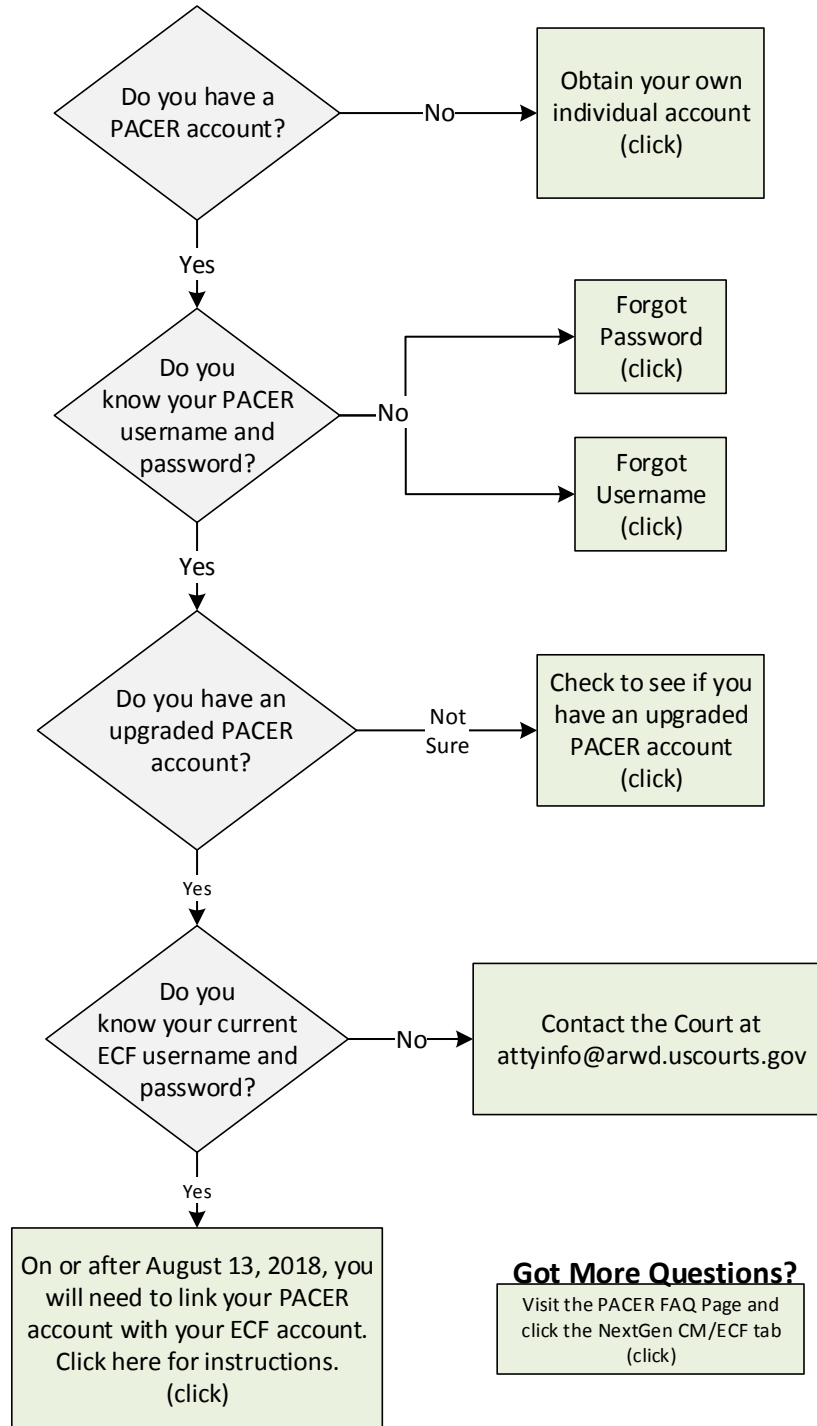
Do you have a PACER account?

No

Obtain your own individual account (click)

Yes

Do you know your PACER username and password?

No

Forgot Password (click)

Forgot Username (click)

Yes

Do you have an upgraded PACER account?

Not Sure

Check to see if you have an upgraded PACER account (click)

Yes

Do you know your current ECF username and password?

No

Contact the Court at attyinfo@arwd.uscourts.gov

Yes

On or after August 13, 2018, you will need to link your PACER account with your ECF account. Click here for instructions. (click)

Got More Questions?

Visit the PACER FAQ Page and click the NextGen CM/ECF tab (click)